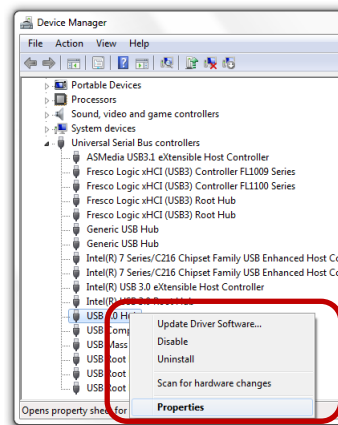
Device Manager

File Action View Help

Portable Devices
Processors
Sound, video and game controllers
System devices
Universal Serial Bus controllers
ASMedia USB3.1 eXtensible Host Controller
Fresco Logic xHCI (USB3) Controller FL1009 Series
Fresco Logic xHCI (USB3) Controller FL1100 Series
Fresco Logic xHCI (USB3) Root Hub
Fresco Logic xHCI (USB3) Root Hub
Generic USB Hub
Generic USB Hub
Intel(R) 7 Series/C216 Chipset Family USB Enhanced Host Co
Intel(R) 7 Series/C216 Chipset Family USB Enhanced Host Co
Intel(R) USB 3.0 eXtensible Host Controller
Intel(R) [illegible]
USB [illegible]
USB Comp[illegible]
USB Mass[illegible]
USB Root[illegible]
USB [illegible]
USB Root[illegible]

Update Driver Software...
Disable
Uninstall
Scan for hardware changes
Properties

Opens property shee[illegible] for